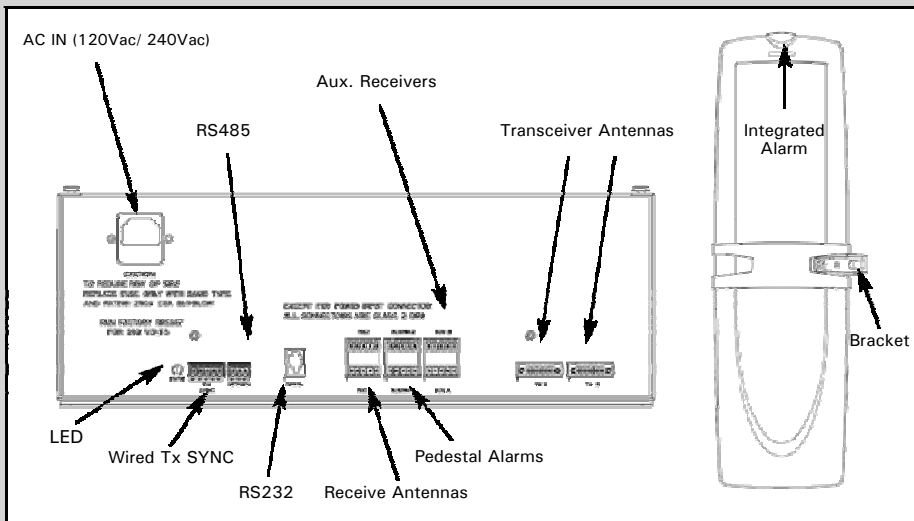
AC IN (120Vac/ 240Vac)

RS485

Aux. Receivers

Transceiver Antennas

Integrated Alarm

Bracket

CAUTION
TO REDUCE RISK OF FIRE
REPLACE FUSE ONLY WITH SAME TYPE
AND RATING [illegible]

RUN FACTORY RESET
FOR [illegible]

EXCEPT FOR POWER INPUT CONNECTOR
ALL CONNECTIONS ARE CLASS 2 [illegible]

LED

Wired Tx SYNC

RS232

Receive Antennas

Pedestal Alarms